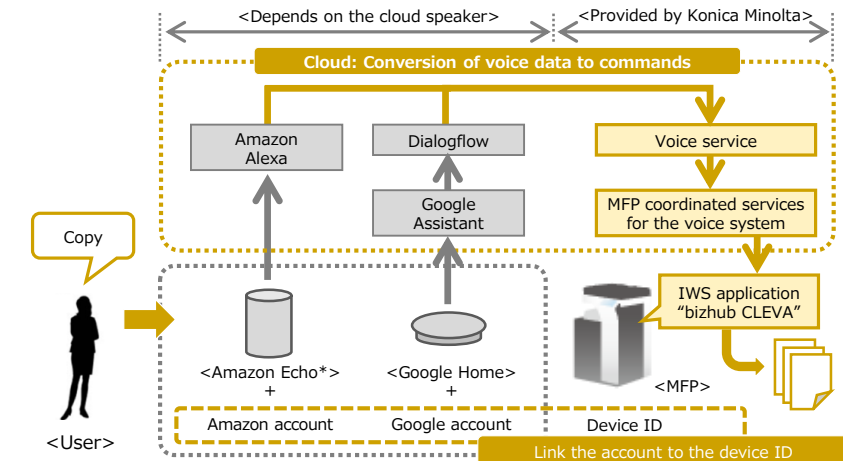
<Depends on the cloud speaker>
<Provided by Konica Minolta>

Cloud: Conversion of voice data to commands

Amazon Alexa

Dialogflow

Google Assistant

Voice service

MFP coordinated services for the voice system

Copy

IWS application “bizhub CLEVA”

<Amazon Echo*>
+

<Google Home>
+

<MFP>

<User>

Amazon account

Google account

Device ID

Link the account to the device ID